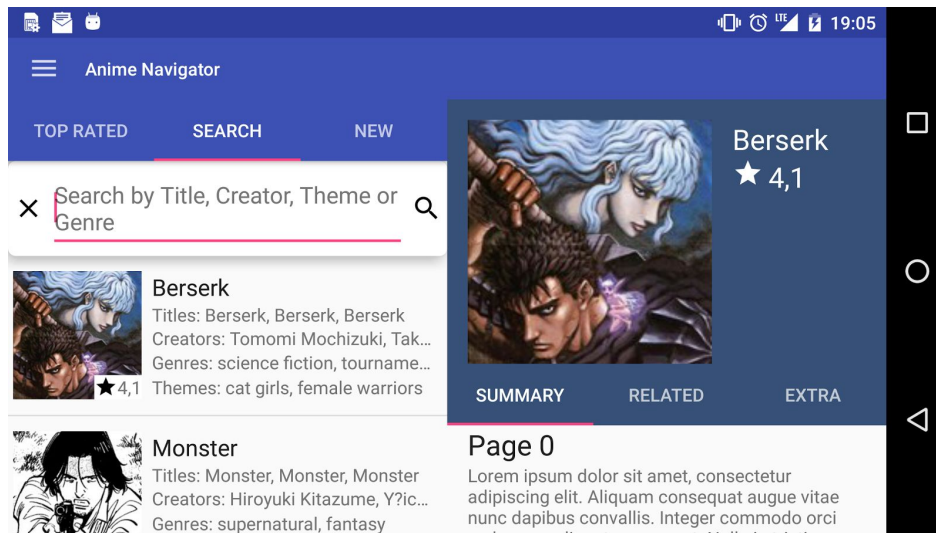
LTE 19:05

Anime Navigator

TOP RATED
SEARCH
NEW

Search by Title, Creator, Theme or Genre

★ 4,1
Berserk
Titles: Berserk, Berserk, Berserk
Creators: Tomomi Mochizuki, Tak…
Genres: science fiction, tourname…
Themes: cat girls, female warriors

Monster
Titles: Monster, Monster, Monster
Creators: Hiroyuki Kitazume, Y?ic…
Genres: supernatural, fantasy

Berserk
★ 4,1

SUMMARY
RELATED
EXTRA

Page 0
Lorem ipsum dolor sit amet, consectetur adipiscing elit. Aliquam consequat augue vitae nunc dapibus convallis. Integer commodo orci